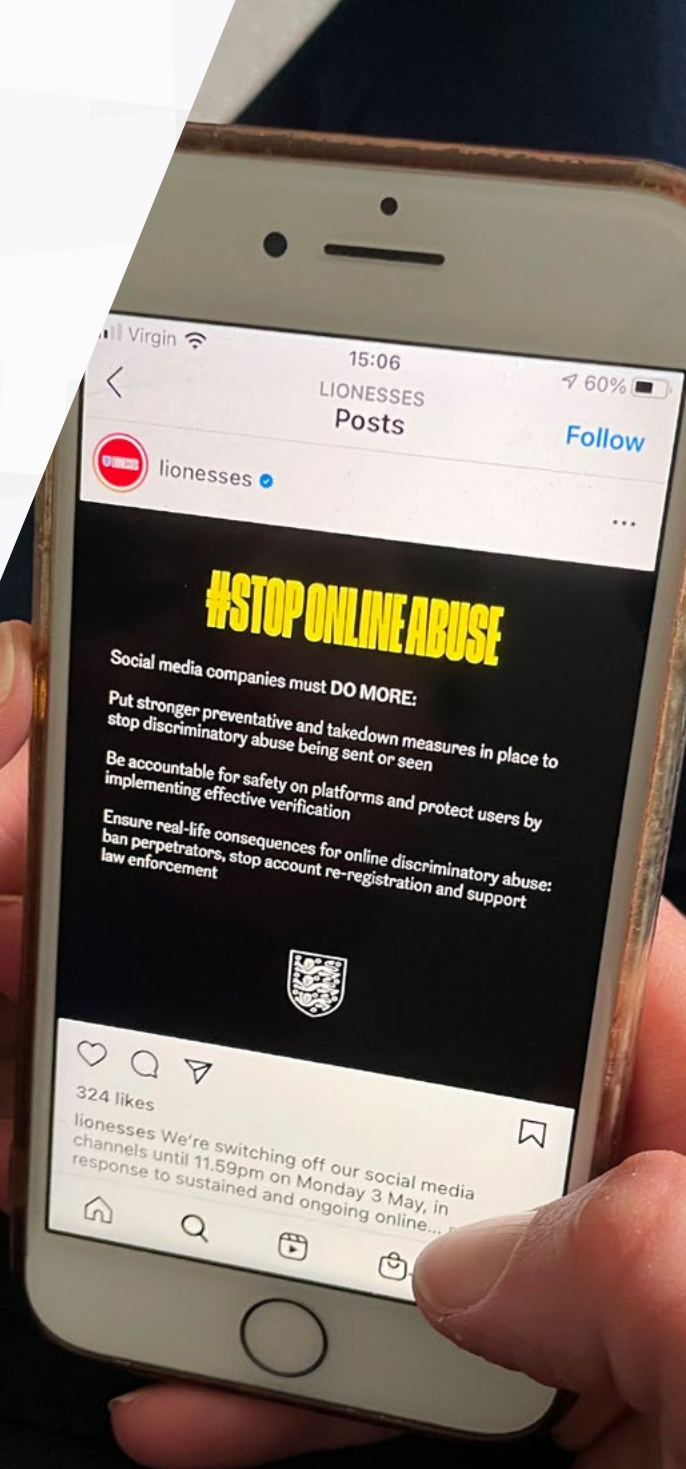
Virgin
15:06
60%
LIONESSES
Posts
Follow
lionesses

#STOPONLINEABUSE

Social media companies must DO MORE:

Put stronger preventative and takedown measures in place to stop discriminatory abuse being sent or seen

Be accountable for safety on platforms and protect users by implementing effective verification

Ensure real-life consequences for online discriminatory abuse: ban perpetrators, stop account re-registration and support law enforcement

324 likes
lionesses We're switching off our social media channels until 11.59pm on Monday 3 May, in response to sustained and ongoing online... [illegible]